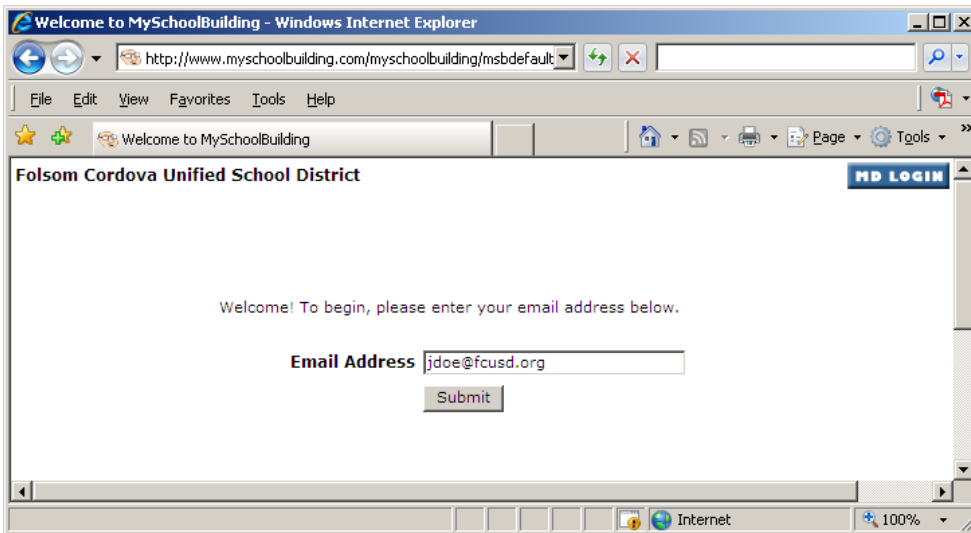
Welcome to MySchoolBuilding - Windows Internet Explorer

http://www.myschoolbuilding.com/myschoolbuilding/msbdefault

File Edit View Favorites Tools Help

Welcome to MySchoolBuilding

Page Tools

Folsom Cordova Unified School District

MD LOGIN

Welcome! To begin, please enter your email address below.

Email Address jdoe@fcusd.org

Submit

Internet

100%